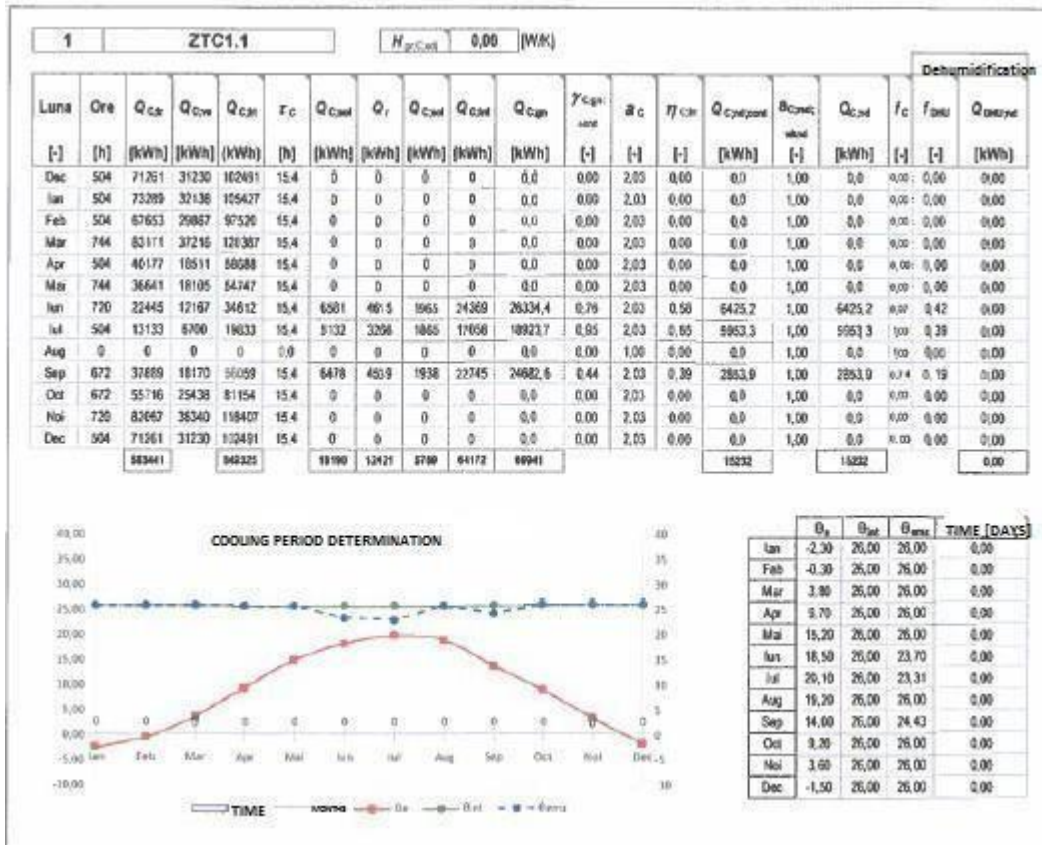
| 1 | ZTC1.1 | $H_{gr,Cad}$ | 0,00 | [W/K] |
|---|---|---|---|---|

Dehumidification

| Luna | Ore | $Q_{C,tr}$ | $Q_{C,ve}$ | $Q_{C,ht}$ | $\tau_C$ | $Q_{C,sol}$ | $Q_i$ | $Q_{C,int}$ | $Q_{C,gn}$ | $Q_{C,gn}$ | $\gamma_{C,gn}$ | $a_C$ | $\eta_{C,ls}$ | $Q_{C,nd,cont}$ | $a_{C,red}$ | $Q_{C,nd}$ | $f_C$ | $f_{DHU}$ | $Q_{DHU,nd}$ |
|---|---|---|---|---|---|---|---|---|---|---|---|---|---|---|---|---|---|---|---|
| [-] | [h] | [kWh] | [kWh] | [kWh] | [h] | [kWh] | [kWh] | [kWh] | [kWh] | [kWh] | [-] | [-] | [-] | [kWh] | [-] | [kWh] | [-] | [-] | [kWh] |
| Dec | 504 | 71261 | 31230 | 102491 | 15,4 | 0 | 0 | 0 | 0 | 0,0 | 0,00 | 2,03 | 0,00 | 0,0 | 1,00 | 0,0 | 0,00 | 0,00 | 0,00 |
| Ian | 504 | 73289 | 32138 | 105427 | 15,4 | 0 | 0 | 0 | 0 | 0,0 | 0,00 | 2,03 | 0,00 | 0,0 | 1,00 | 0,0 | 0,00 | 0,00 | 0,00 |
| Feb | 504 | 67653 | 29867 | 97520 | 15,4 | 0 | 0 | 0 | 0 | 0,0 | 0,00 | 2,03 | 0,00 | 0,0 | 1,00 | 0,0 | 0,00 | 0,00 | 0,00 |
| Mar | 744 | 83171 | 37216 | 120387 | 15,4 | 0 | 0 | 0 | 0 | 0,0 | 0,00 | 2,03 | 0,00 | 0,0 | 1,00 | 0,0 | 0,00 | 0,00 | 0,00 |
| Apr | 504 | 40177 | 18511 | 58688 | 15,4 | 0 | 0 | 0 | 0 | 0,0 | 0,00 | 2,03 | 0,00 | 0,0 | 1,00 | 0,0 | 0,00 | 0,00 | 0,00 |
| Mai | 744 | 36641 | 18105 | 54747 | 15,4 | 0 | 0 | 0 | 0 | 0,0 | 0,00 | 2,03 | 0,00 | 0,0 | 1,00 | 0,0 | 0,00 | 0,00 | 0,00 |
| Iun | 720 | 22445 | 12167 | 34612 | 15,4 | 6581 | 461,5 | 1965 | 24369 | 26334,4 | 0,76 | 2,03 | 0,58 | 6425,2 | 1,00 | 6425,2 | 0,07 | 0,42 | 0,00 |
| Iul | 504 | 13133 | 6700 | 19833 | 15,4 | 5132 | 3266 | 1865 | 17058 | 18923,7 | 0,95 | 2,03 | 0,65 | 5953,3 | 1,00 | 5953,3 | 1,00 | 0,39 | 0,00 |
| Aug | 0 | 0 | 0 | 0 | 0,0 | 0 | 0 | 0 | 0 | 0,0 | 0,00 | 1,00 | 0,00 | 0,0 | 1,00 | 0,0 | 1,00 | 0,00 | 0,00 |
| Sep | 672 | 37889 | 18170 | 56059 | 15,4 | 6478 | 4509 | 1938 | 22745 | 24682,6 | 0,44 | 2,03 | 0,39 | 2853,9 | 1,00 | 2853,9 | 0,74 | 0,19 | 0,00 |
| Oct | 672 | 55716 | 25438 | 81154 | 15,4 | 0 | 0 | 0 | 0 | 0,0 | 0,00 | 2,03 | 0,00 | 0,0 | 1,00 | 0,0 | 0,00 | 0,00 | 0,00 |
| Noi | 720 | 83067 | 35340 | 118407 | 15,4 | 0 | 0 | 0 | 0 | 0,0 | 0,00 | 2,03 | 0,00 | 0,0 | 1,00 | 0,0 | 0,00 | 0,00 | 0,00 |
| Dec | 504 | 71261 | 31230 | 102491 | 15,4 | 0 | 0 | 0 | 0 | 0,0 | 0,00 | 2,03 | 0,00 | 0,0 | 1,00 | 0,0 | 0,00 | 0,00 | 0,00 |
| | | 583441 | | 849325 | | 18190 | 12421 | 5709 | 64172 | 69941 | | | | 15232 | | 15232 | | | 0,00 |

COOLING PERIOD DETERMINATION

40,00 35,00 30,00 25,00 20,00 15,00 10,00 5,00 0,00 -5,00 -10,00
30 35 30 25 20 15 10 5 0 -5 10
Ian Feb Mar Apr Mai Iun Iul Aug Sep Oct Noi Dec
0 0 0 0 0 0 0 0 0 0 0 0

TIME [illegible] θe θint θemz

| | $\theta_e$ | $\theta_{int}$ | $\theta_{emz}$ | TIME [DAYS] |
|---|---|---|---|---|
| Ian | -2,30 | 26,00 | 26,00 | 0,00 |
| Feb | -0,30 | 26,00 | 26,00 | 0,00 |
| Mar | 3,80 | 26,00 | 26,00 | 0,00 |
| Apr | 9,70 | 26,00 | 26,00 | 0,00 |
| Mai | 15,20 | 26,00 | 26,00 | 0,00 |
| Iun | 18,50 | 26,00 | 23,70 | 0,00 |
| Iul | 20,10 | 26,00 | 23,31 | 0,00 |
| Aug | 19,20 | 26,00 | 26,00 | 0,00 |
| Sep | 14,00 | 26,00 | 24,43 | 0,00 |
| Oct | 9,30 | 26,00 | 26,00 | 0,00 |
| Noi | 3,60 | 26,00 | 26,00 | 0,00 |
| Dec | -1,50 | 26,00 | 26,00 | 0,00 |